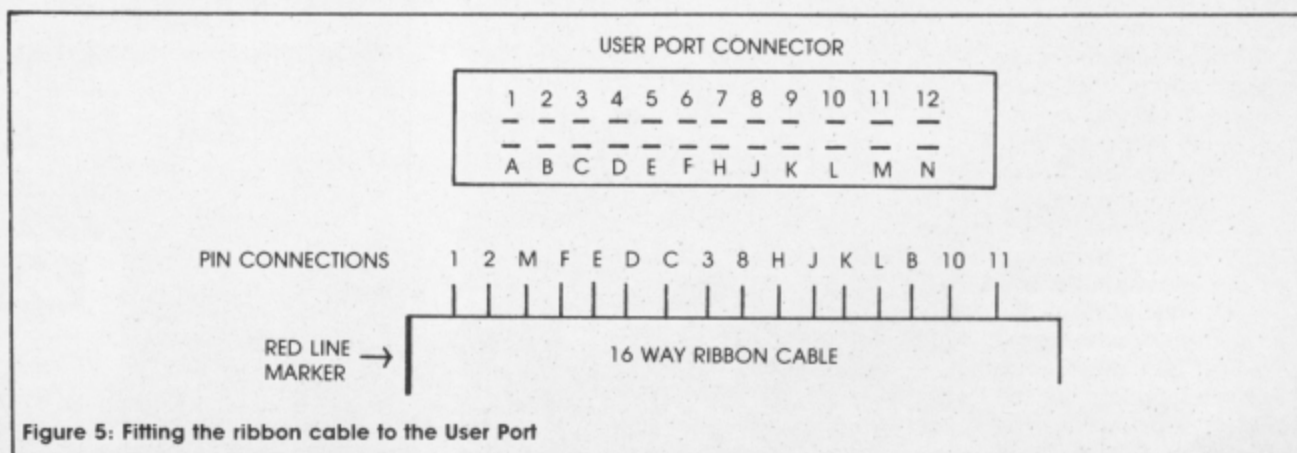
USER PORT CONNECTOR

| 1 | 2 | 3 | 4 | 5 | 6 | 7 | 8 | 9 | 10 | 11 | 12 |
|---|---|---|---|---|---|---|---|---|---|---|---|
| A | B | C | D | E | F | H | J | K | L | M | N |

PIN CONNECTIONS 1 2 M F E D C 3 8 H J K L B 10 11

RED LINE MARKER →

16 WAY RIBBON CABLE

Figure 5: Fitting the ribbon cable to the User Port